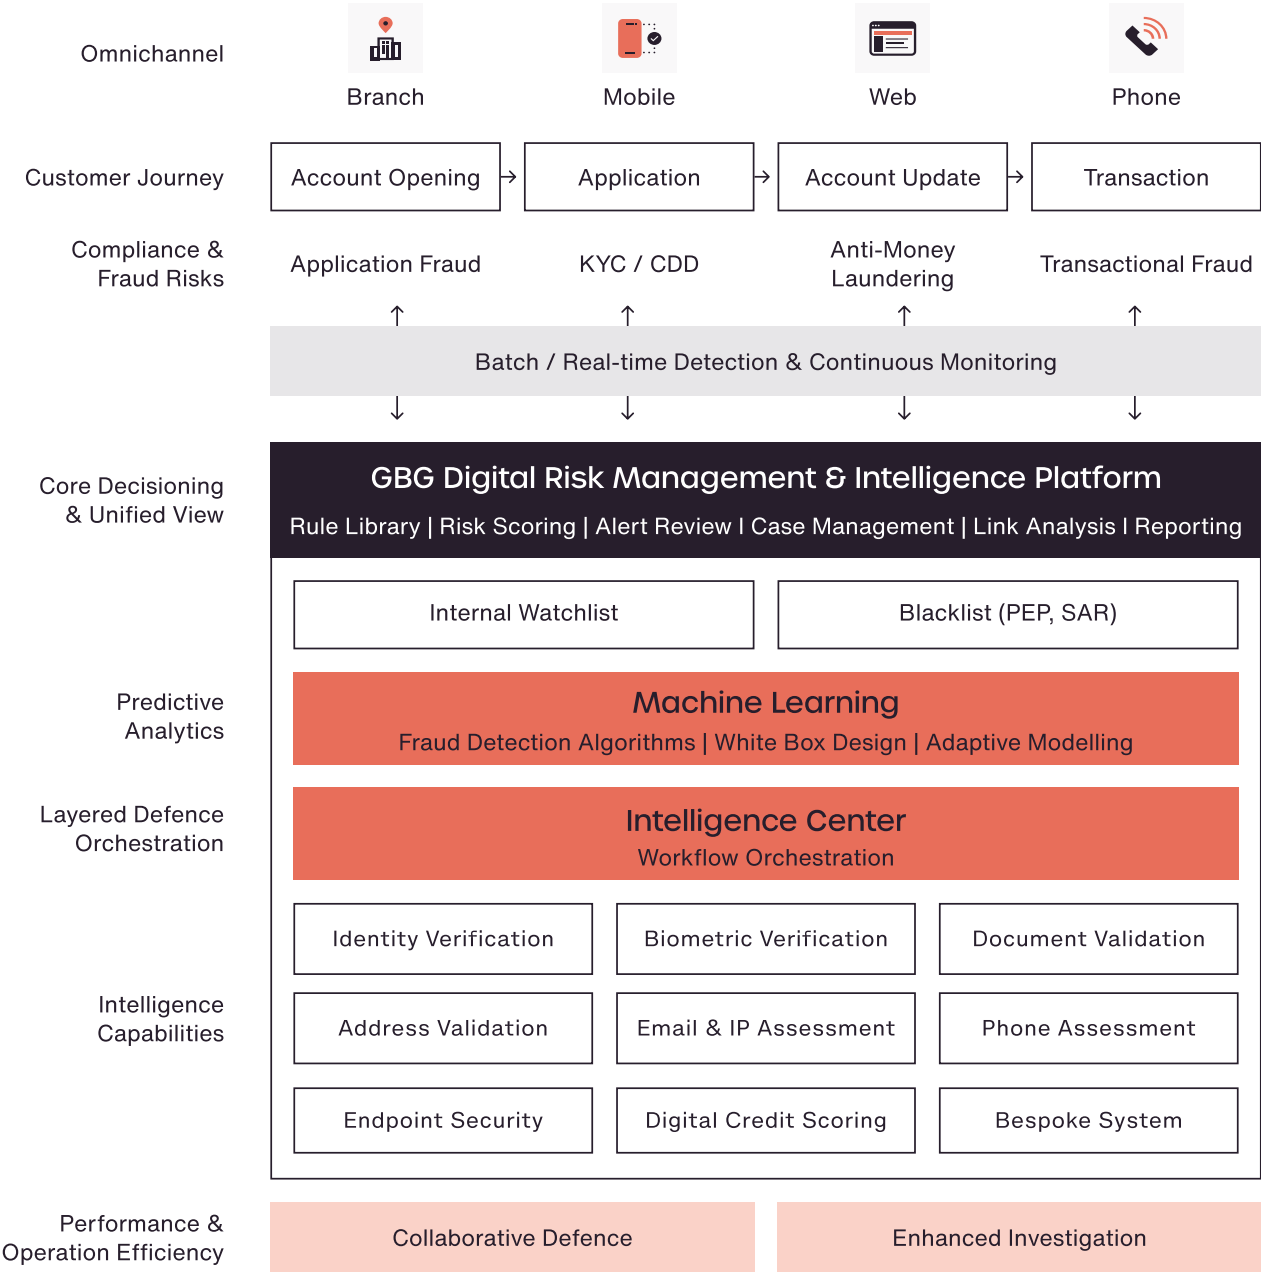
Omnichannel

Branch

Mobile

Web

Phone

Customer Journey

Account Opening

Application

Account Update

Transaction

Compliance & Fraud Risks

Application Fraud

KYC / CDD

Anti-Money Laundering

Transactional Fraud

Batch / Real-time Detection & Continuous Monitoring

Core Decisioning & Unified View

GBG Digital Risk Management & Intelligence Platform

Rule Library | Risk Scoring | Alert Review I Case Management | Link Analysis I Reporting

Internal Watchlist

Blacklist (PEP, SAR)

Predictive Analytics

Machine Learning

Fraud Detection Algorithms | White Box Design | Adaptive Modelling

Layered Defence Orchestration

Intelligence Center

Workflow Orchestration

Intelligence Capabilities

Identity Verification

Biometric Verification

Document Validation

Address Validation

Email & IP Assessment

Phone Assessment

Endpoint Security

Digital Credit Scoring

Bespoke System

Performance & Operation Efficiency

Collaborative Defence

Enhanced Investigation